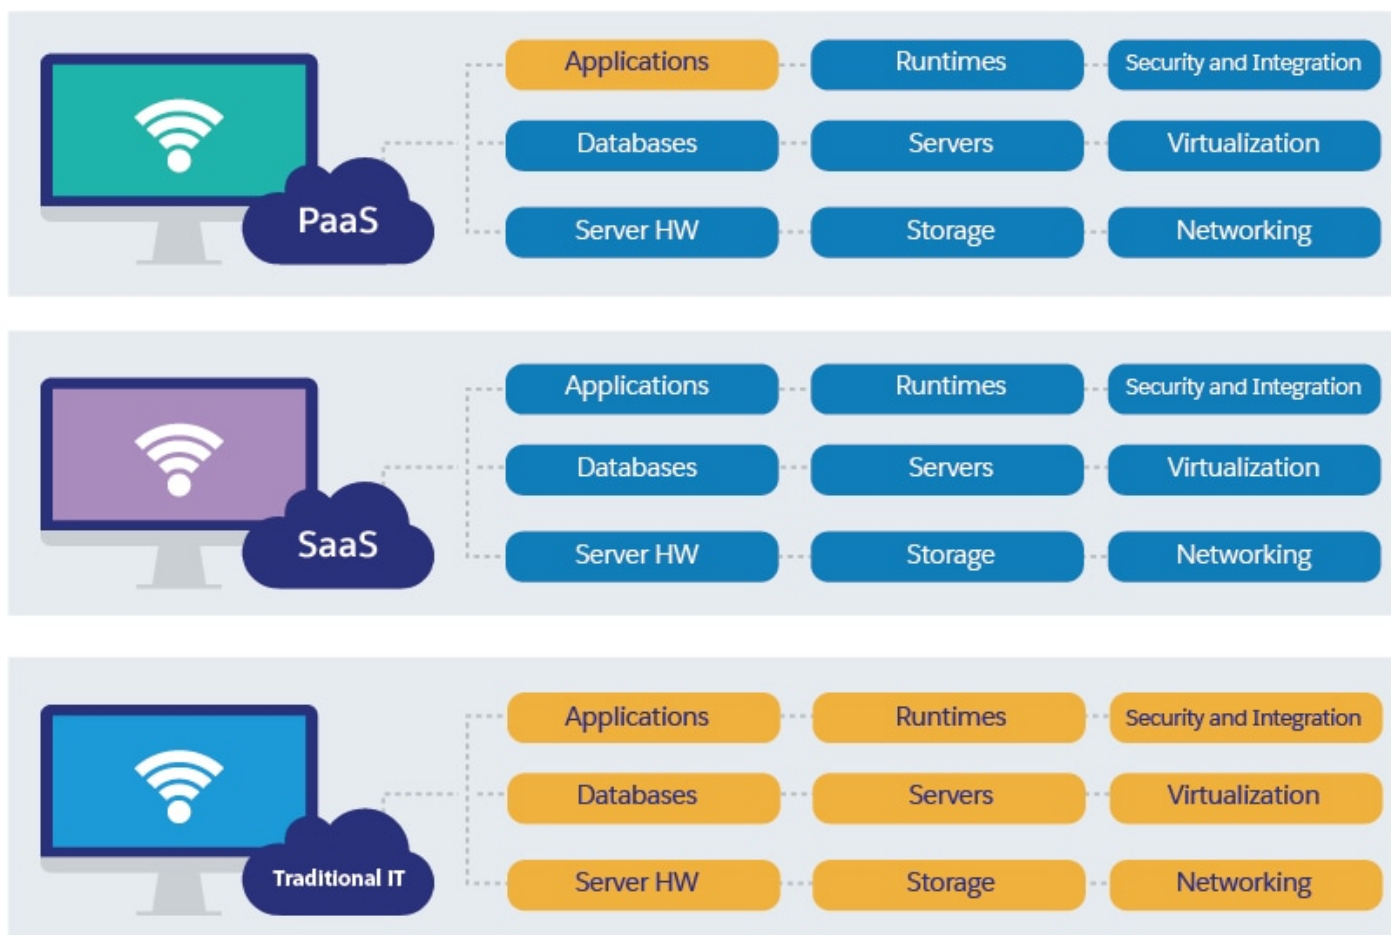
PaaS

Applications
Runtimes
Security and Integration
Databases
Servers
Virtualization
Server HW
Storage
Networking

SaaS

Applications
Runtimes
Security and Integration
Databases
Servers
Virtualization
Server HW
Storage
Networking

Traditional IT

Applications
Runtimes
Security and Integration
Databases
Servers
Virtualization
Server HW
Storage
Networking